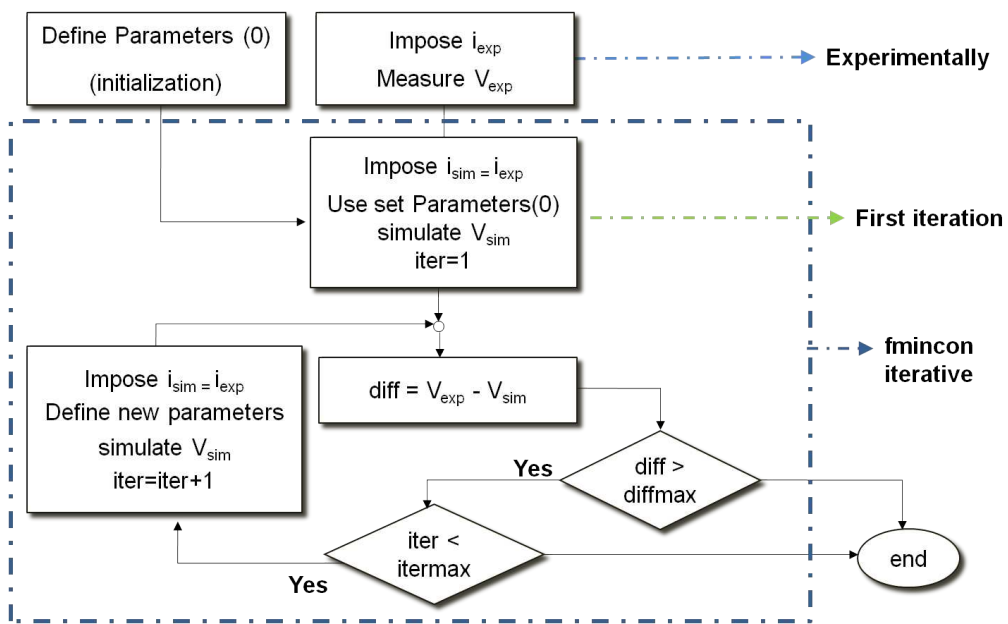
Define Parameters (0)
(initialization)

Impose $i_{exp}$
Measure $V_{exp}$

Experimentally

Impose $i_{sim} = i_{exp}$
Use set Parameters(0)
simulate $V_{sim}$
iter=1

First iteration

fmincon
iterative

Impose $i_{sim} = i_{exp}$
Define new parameters
simulate $V_{sim}$
iter=iter+1

diff = $V_{exp}$ - $V_{sim}$

Yes

diff > diffmax

iter < itermax

Yes

end